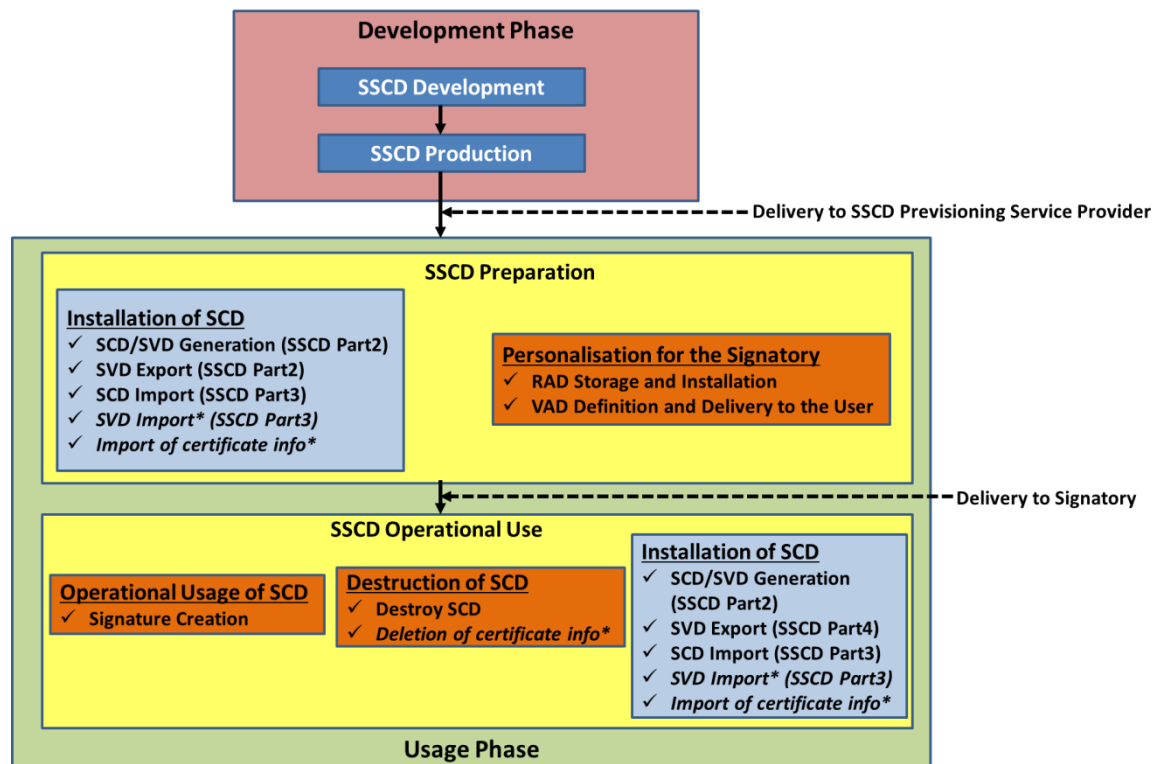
Development Phase

SSCD Development

SSCD Production

Delivery to SSCD Previsioning Service Provider

SSCD Preparation

Installation of SCD
✓ SCD/SVD Generation (SSCD Part2)
✓ SVD Export (SSCD Part2)
✓ SCD Import (SSCD Part3)
✓ *SVD Import* (SSCD Part3)*
✓ *Import of certificate info**

Personalisation for the Signatory
✓ RAD Storage and Installation
✓ VAD Definition and Delivery to the User

Delivery to Signatory

SSCD Operational Use

Operational Usage of SCD
✓ Signature Creation

Destruction of SCD
✓ Destroy SCD
✓ *Deletion of certificate info**

Installation of SCD
✓ SCD/SVD Generation (SSCD Part2)
✓ SVD Export (SSCD Part4)
✓ SCD Import (SSCD Part3)
✓ *SVD Import* (SSCD Part3)*
✓ *Import of certificate info**

Usage Phase